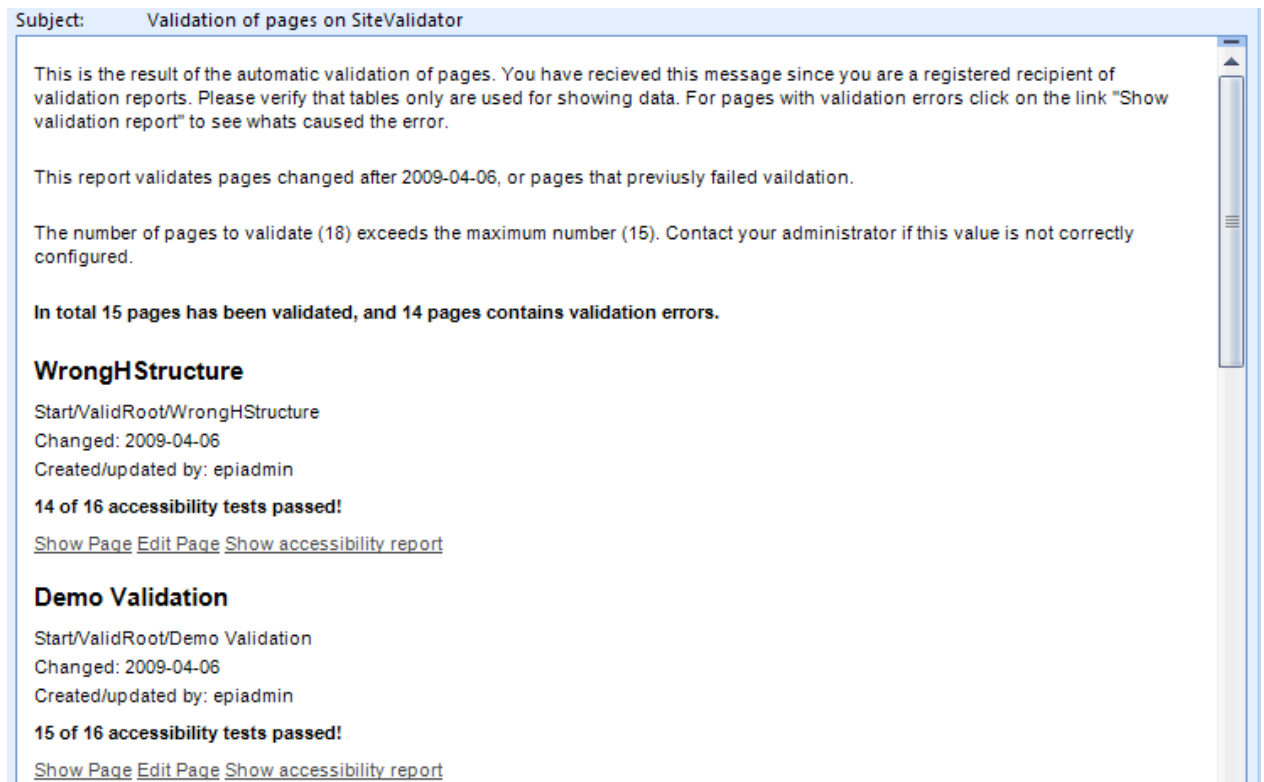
Subject: Validation of pages on SiteValidator

This is the result of the automatic validation of pages. You have recieved this message since you are a registered recipient of validation reports. Please verify that tables only are used for showing data. For pages with validation errors click on the link "Show validation report" to see whats caused the error.

This report validates pages changed after 2009-04-06, or pages that previusly failed vaildation.

The number of pages to validate (18) exceeds the maximum number (15). Contact your administrator if this value is not correctly configured.

**In total 15 pages has been validated, and 14 pages contains validation errors.**

## WrongHStructure

Start/ValidRoot/WrongHStructure
Changed: 2009-04-06
Created/updated by: epiadmin

**14 of 16 accessibility tests passed!**

Show Page Edit Page Show accessibility report

## Demo Validation

Start/ValidRoot/Demo Validation
Changed: 2009-04-06
Created/updated by: epiadmin

**15 of 16 accessibility tests passed!**

Show Page Edit Page Show accessibility report